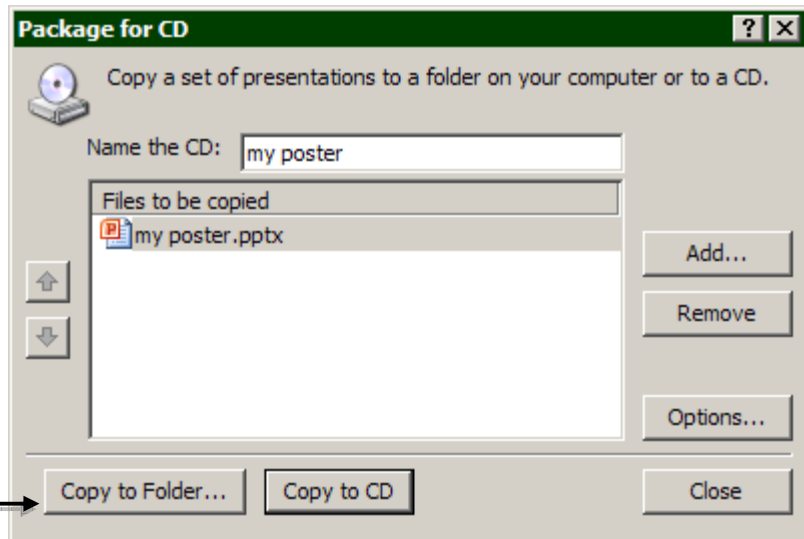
Package for CD

? X

Copy a set of presentations to a folder on your computer or to a CD.

Name the CD: my poster

Files to be copied

my poster.pptx

Add...

Remove

Options...

Copy to Folder...

Copy to CD

Close